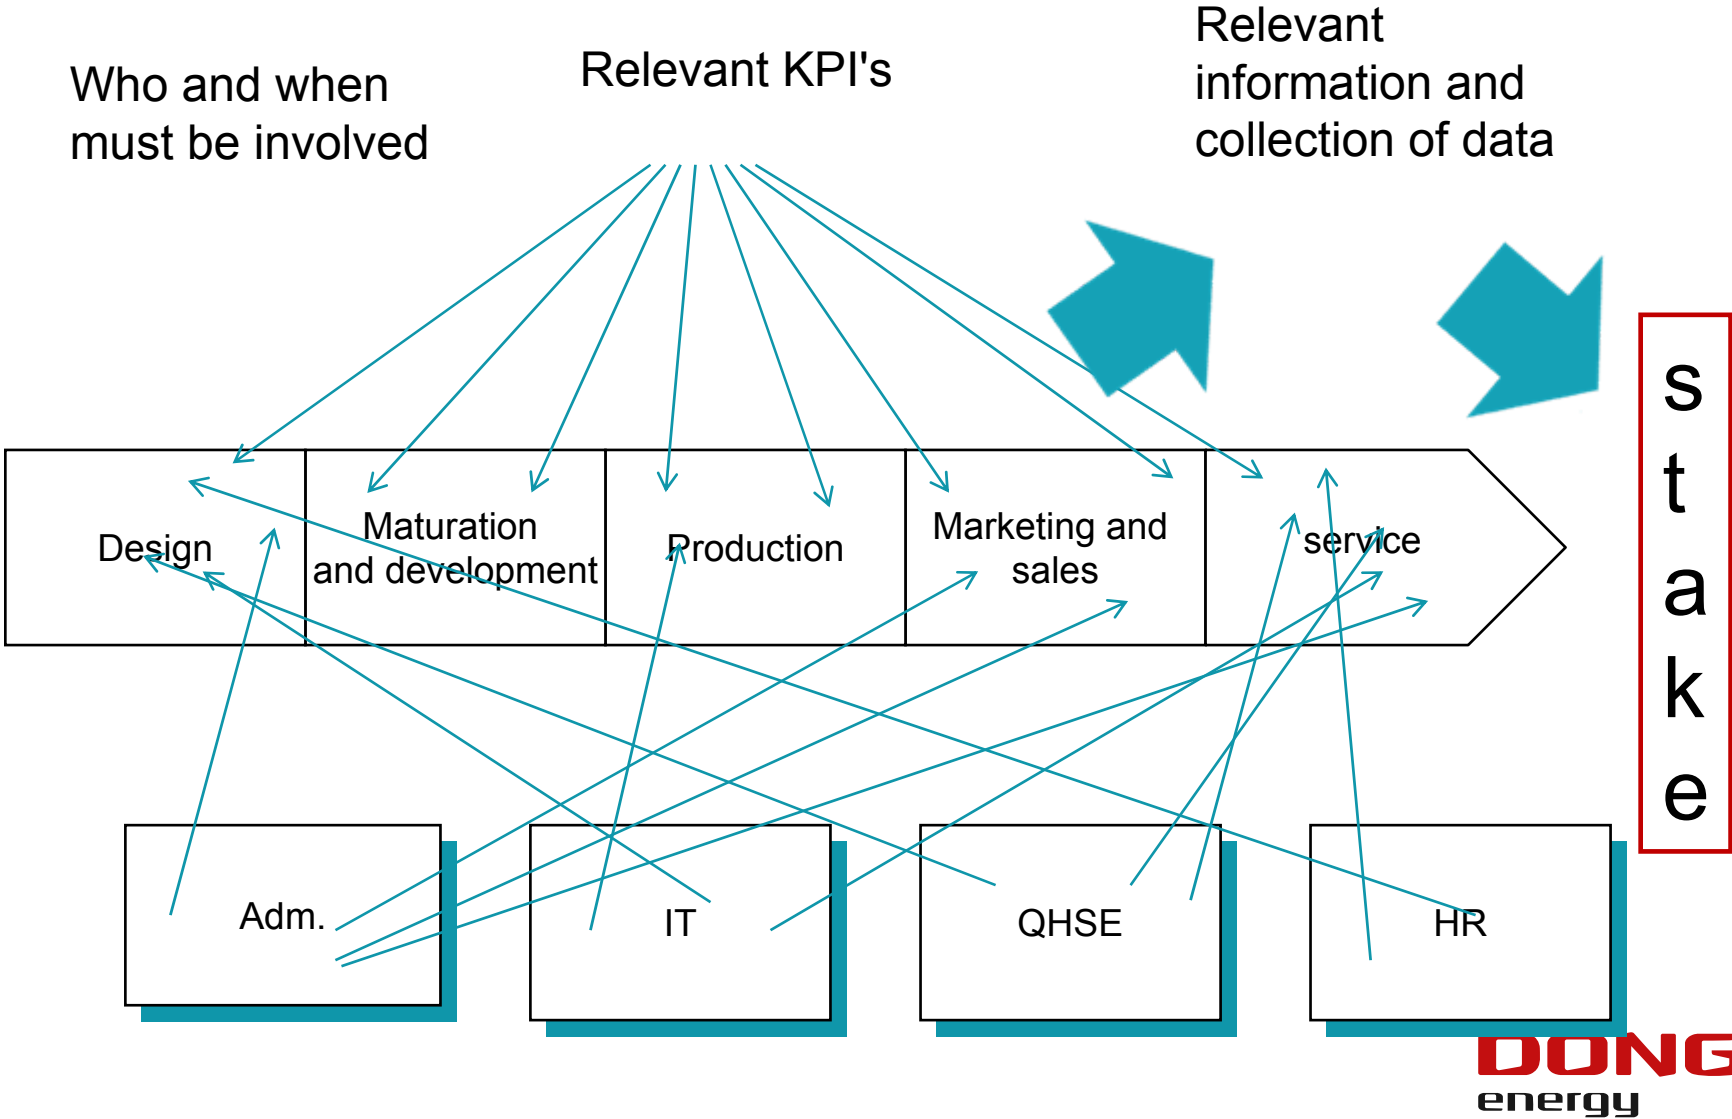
Who and when must be involved

Relevant KPI's

Relevant information and collection of data

Design

Maturation and development

Production

Marketing and sales

service

s
t
a
k
e

Adm.

IT

QHSE

HR

DONG energy